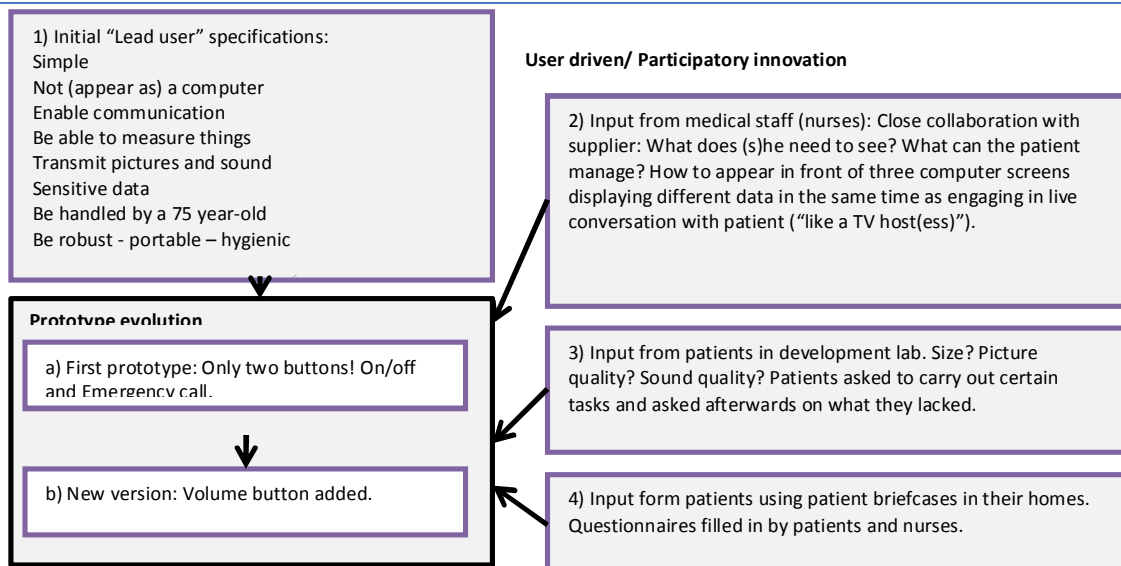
1) Initial "Lead user" specifications:
Simple
Not (appear as) a computer
Enable communication
Be able to measure things
Transmit pictures and sound
Sensitive data
Be handled by a 75 year-old
Be robust - portable – hygienic

User driven/ Participatory innovation

2) Input from medical staff (nurses): Close collaboration with supplier: What does (s)he need to see? What can the patient manage? How to appear in front of three computer screens displaying different data in the same time as engaging in live conversation with patient ("like a TV host(ess)").

Prototype evolution

a) First prototype: Only two buttons! On/off and Emergency call.

b) New version: Volume button added.

3) Input from patients in development lab. Size? Picture quality? Sound quality? Patients asked to carry out certain tasks and asked afterwards on what they lacked.

4) Input form patients using patient briefcases in their homes. Questionnaires filled in by patients and nurses.